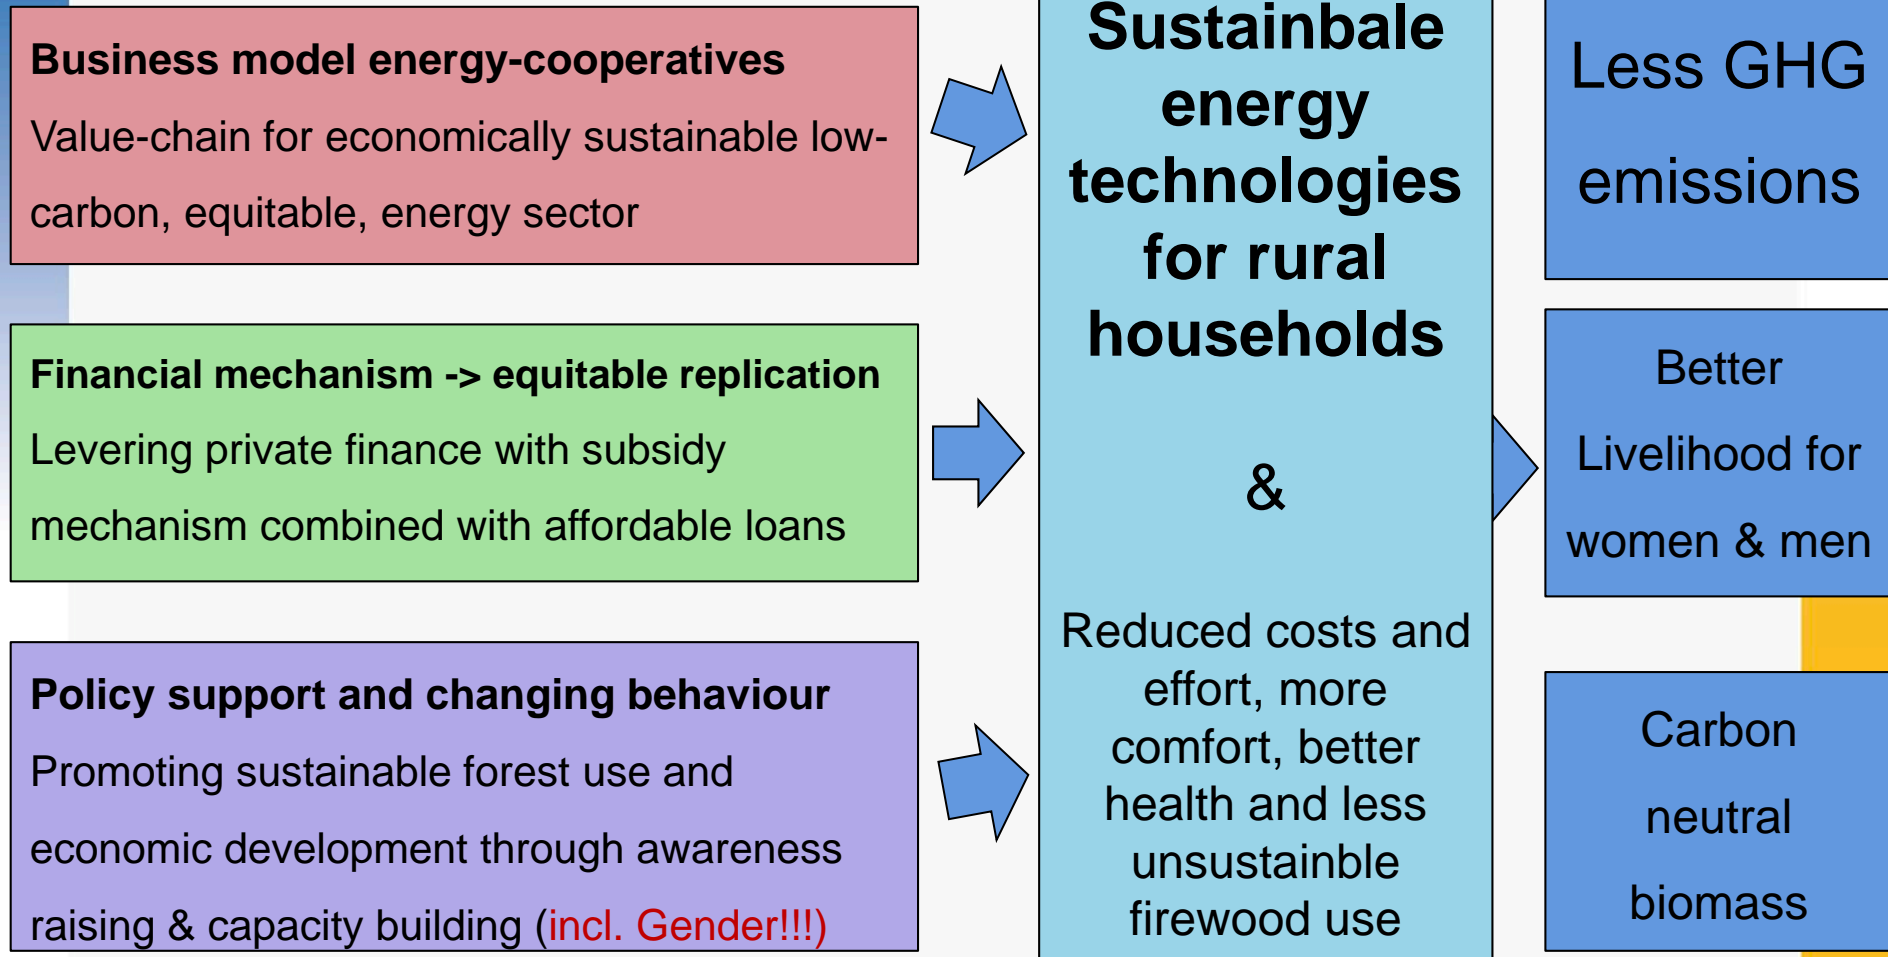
Business model energy-cooperatives

Value-chain for economically sustainable low-carbon, equitable, energy sector

Financial mechanism -> equitable replication

Levering private finance with subsidy mechanism combined with affordable loans

Policy support and changing behaviour

Promoting sustainable forest use and economic development through awareness raising & capacity building (incl. Gender!!!)

Sustainbale energy technologies for rural households

&

Reduced costs and effort, more comfort, better health and less unsustainble firewood use

Less GHG emissions

Better Livelihood for women & men

Carbon neutral biomass